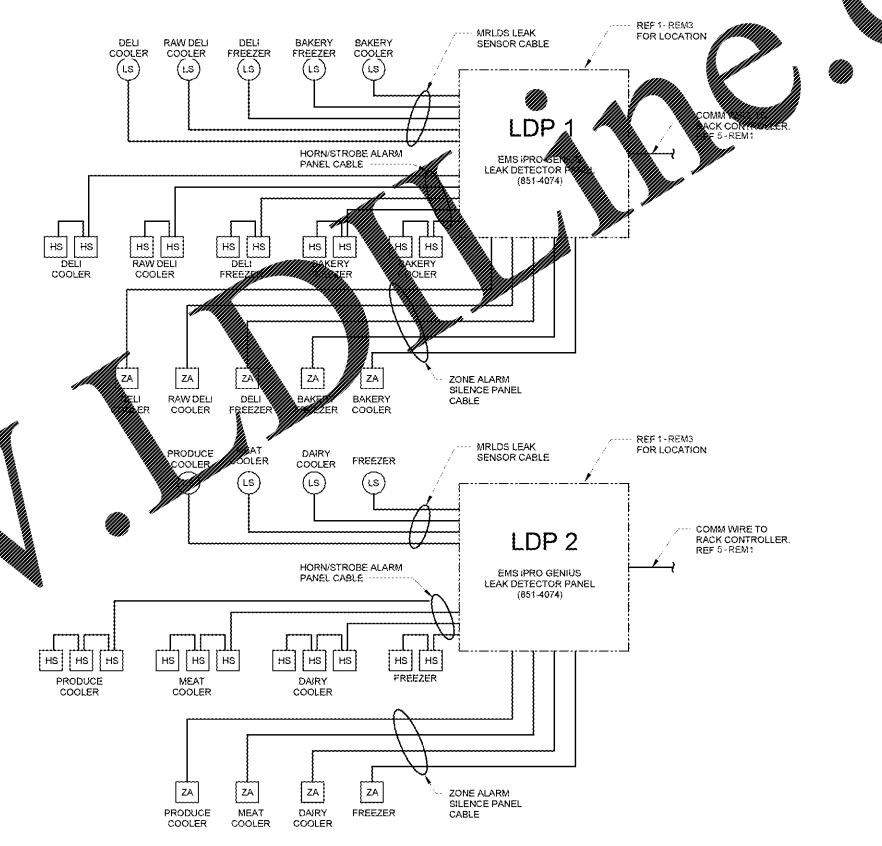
DELI COOLER
LS
RAW DELI COOLER
LS
DELI FREEZER
LS
BAKERY FREEZER
LS
BAKERY COOLER
LS

MRLDS LEAK SENSOR CABLE

REF 1 - REM3 FOR LOCATION

LDP 1

EMS iPRO GENIUS LEAK DETECTOR PANEL (851-4074)

COMM WIRE TO RACK CONTROLLER. REF 5 - REM1

HORN/STROBE ALARM PANEL CABLE

HS HS
DELI COOLER
HS HS
RAW DELI COOLER
HS HS
DELI FREEZER
HS HS
BAKERY FREEZER
HS HS
BAKERY COOLER

ZA
DELI COOLER
ZA
RAW DELI COOLER
ZA
DELI FREEZER
ZA
BAKERY FREEZER
ZA
BAKERY COOLER

ZONE ALARM SILENCE PANEL CABLE

PRODUCE COOLER
MEAT COOLER
LS
DAIRY COOLER
LS
FREEZER
LS

MRLDS LEAK SENSOR CABLE

REF 1 - REM3 FOR LOCATION

LDP 2

EMS iPRO GENIUS LEAK DETECTOR PANEL (851-4074)

COMM WIRE TO RACK CONTROLLER. REF 5 - REM1

HORN/STROBE ALARM PANEL CABLE

HS HS HS
PRODUCE COOLER
HS HS HS
MEAT COOLER
HS HS HS
DAIRY COOLER
HS HS
FREEZER

ZA
PRODUCE COOLER
ZA
MEAT COOLER
ZA
DAIRY COOLER
ZA
FREEZER

ZONE ALARM SILENCE PANEL CABLE

www.LDDLine.com